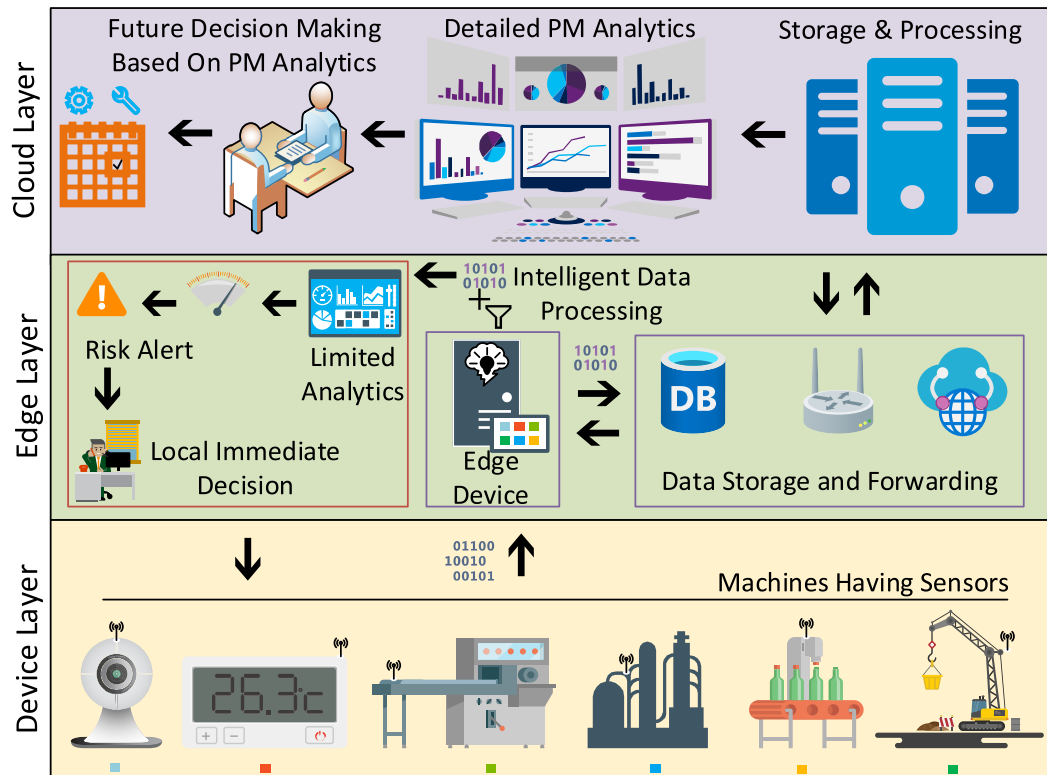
Cloud Layer

Future Decision Making Based On PM Analytics

Detailed PM Analytics

Storage & Processing

Edge Layer

10101 01010

Intelligent Data Processing

Risk Alert

Limited Analytics

Local Immediate Decision

10101 01010

Edge Device

DB

Data Storage and Forwarding

Device Layer

01100 10010 00101

Machines Having Sensors

26.3°c